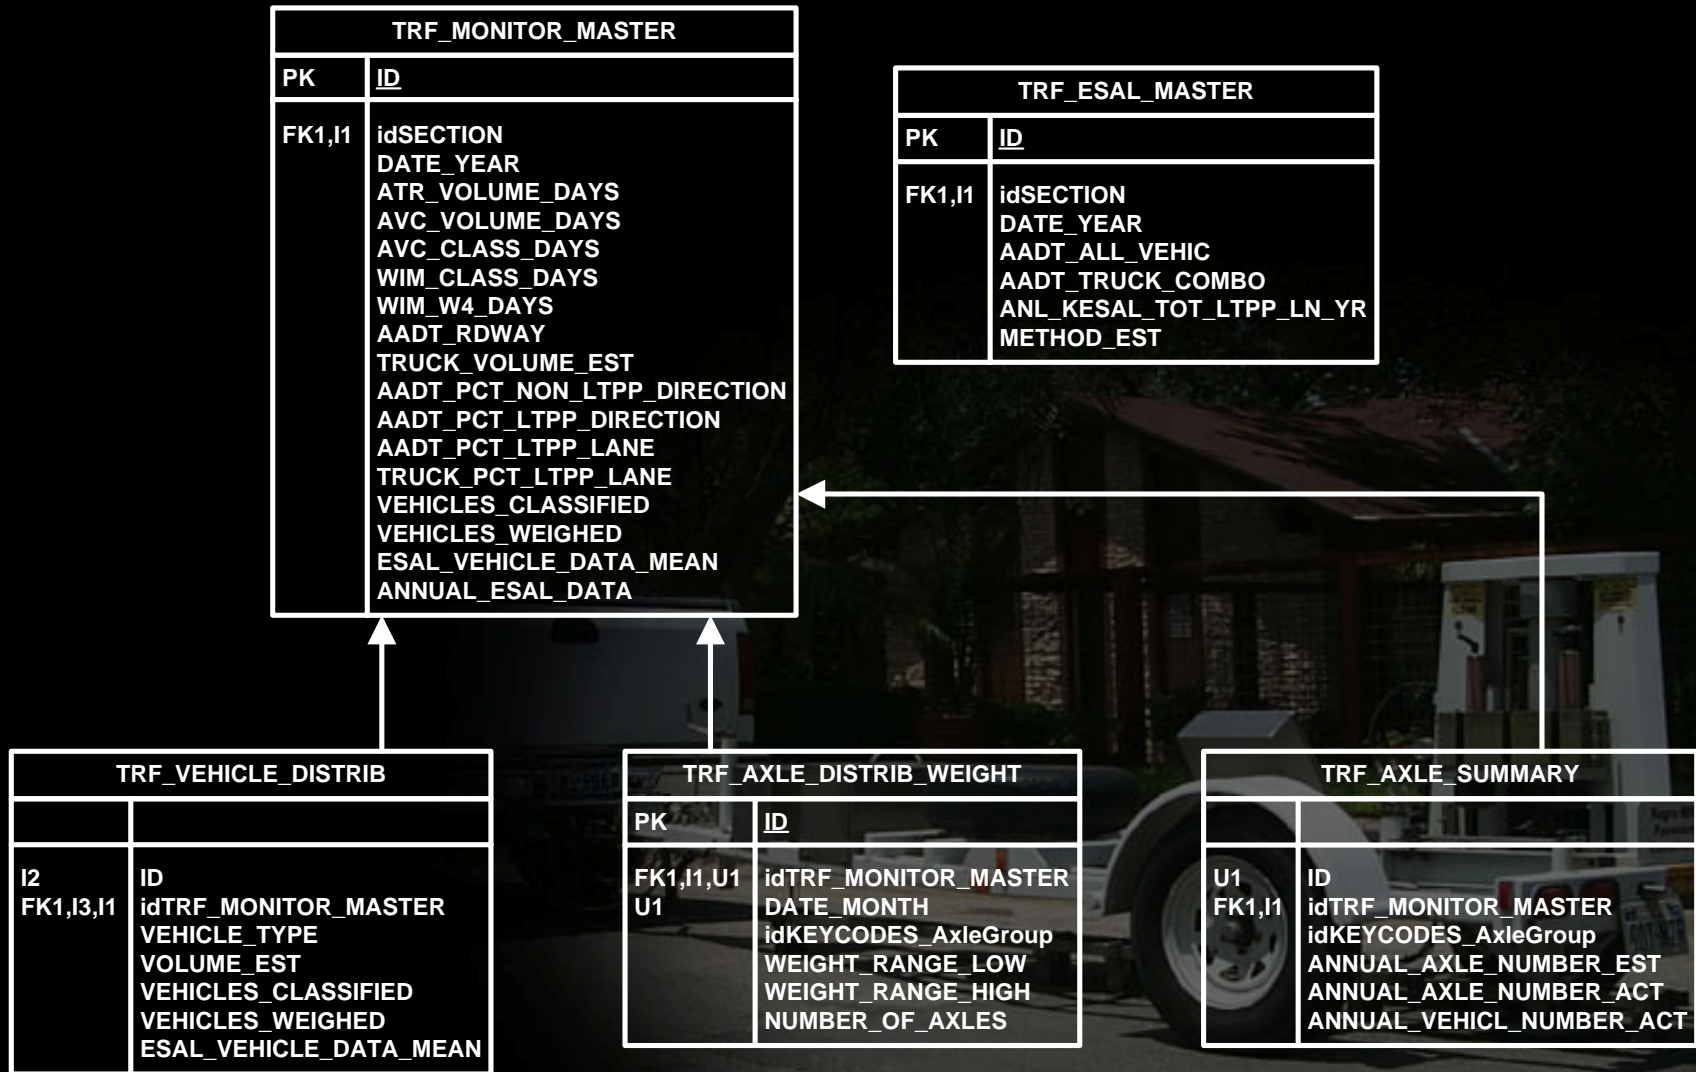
TRF_MONITOR_MASTER

| PK | ID |
|---|---|
| FK1,I1 | idSECTION DATE_YEAR ATR_VOLUME_DAYS AVC_VOLUME_DAYS AVC_CLASS_DAYS WIM_CLASS_DAYS WIM_W4_DAYS AADT_RDWAY TRUCK_VOLUME_EST AADT_PCT_NON_LTPP_DIRECTION AADT_PCT_LTPP_DIRECTION AADT_PCT_LTPP_LANE TRUCK_PCT_LTPP_LANE VEHICLES_CLASSIFIED VEHICLES_WEIGHED ESAL_VEHICLE_DATA_MEAN ANNUAL_ESAL_DATA |

TRF_ESAL_MASTER

| PK | ID |
|---|---|
| FK1,I1 | idSECTION DATE_YEAR AADT_ALL_VEHIC AADT_TRUCK_COMBO ANL_KESAL_TOT_LTPP_LN_YR METHOD_EST |

TRF_VEHICLE_DISTRIB

| | |
|---|---|
| I2 FK1,I3,I1 | ID idTRF_MONITOR_MASTER VEHICLE_TYPE VOLUME_EST VEHICLES_CLASSIFIED VEHICLES_WEIGHED ESAL_VEHICLE_DATA_MEAN |

TRF_AXLE_DISTRIB_WEIGHT

| PK | ID |
|---|---|
| FK1,I1,U1 U1 | idTRF_MONITOR_MASTER DATE_MONTH idKEYCODES_AxleGroup WEIGHT_RANGE_LOW WEIGHT_RANGE_HIGH NUMBER_OF_AXLES |

TRF_AXLE_SUMMARY

| | |
|---|---|
| U1 FK1,I1 | ID idTRF_MONITOR_MASTER idKEYCODES_AxleGroup ANNUAL_AXLE_NUMBER_EST ANNUAL_AXLE_NUMBER_ACT ANNUAL_VEHICL_NUMBER_ACT |